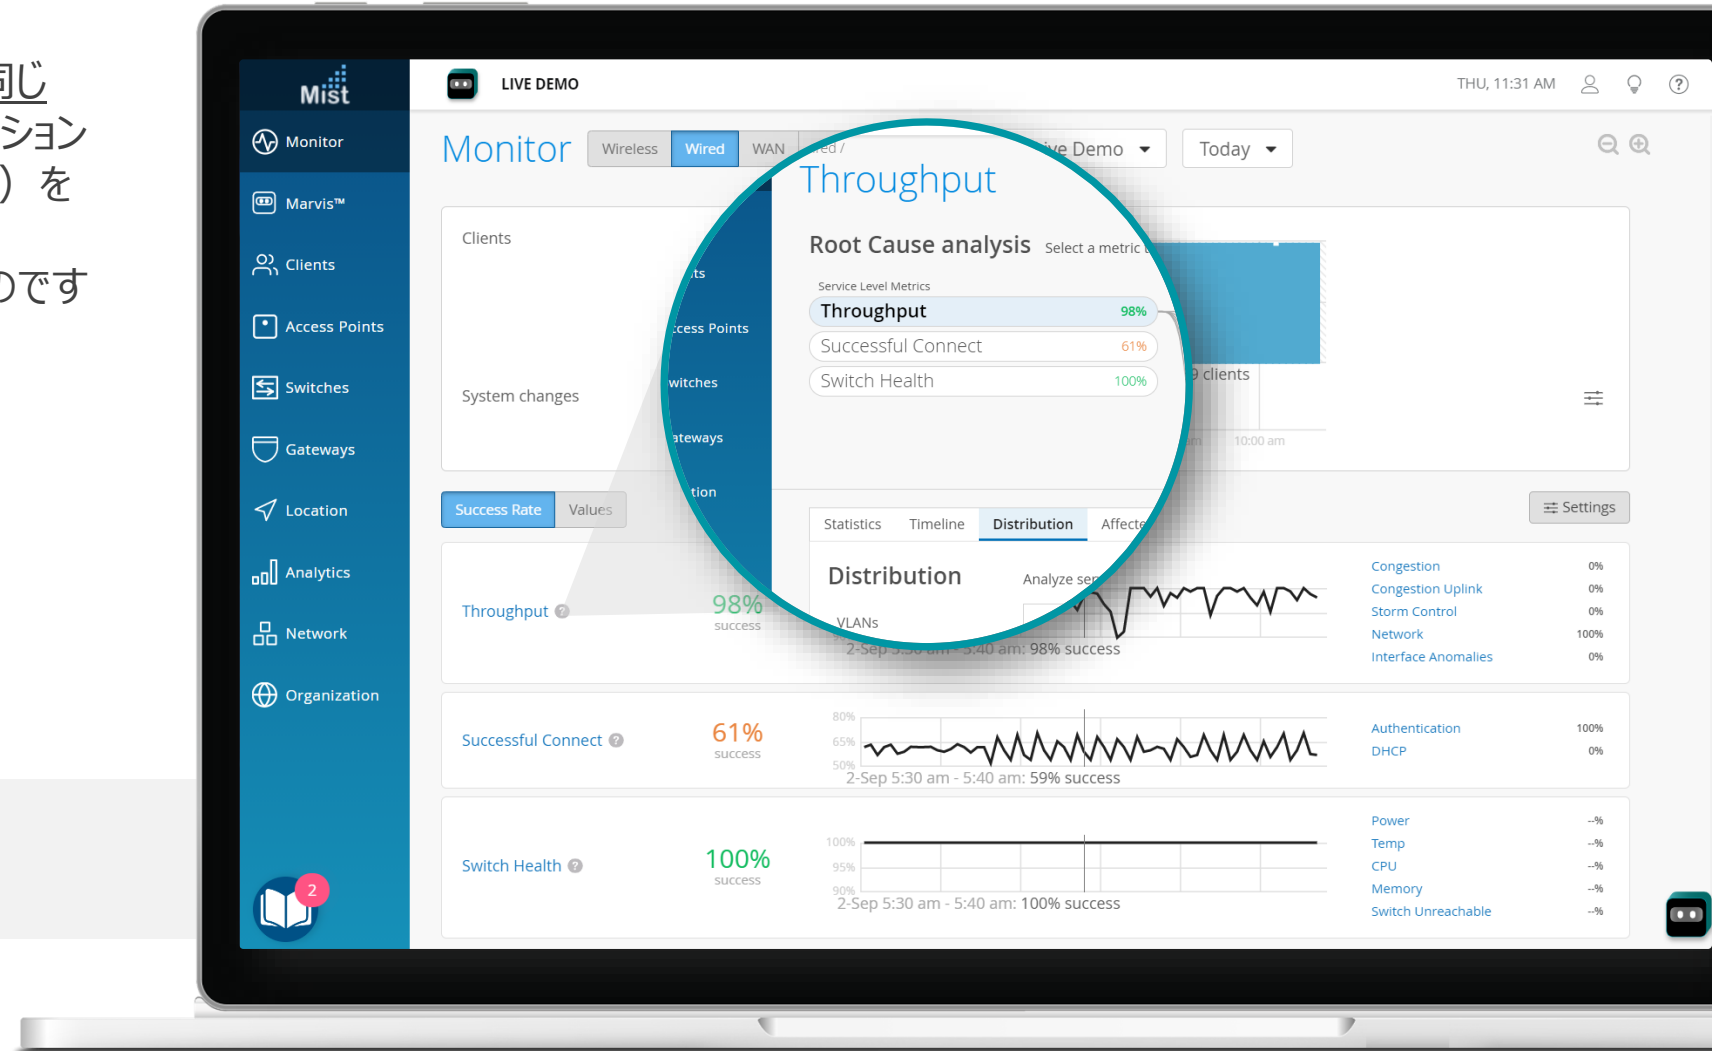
同じ
ション
）を

のです

Mist

Monitor
Marvis™
Clients
Access Points
Switches
Gateways
Location
Analytics
Network
Organization

2

LIVE DEMO

THU, 11:31 AM

Monitor Wireless Wired WAN

ive Demo

Today

Clients

System changes

Success Rate Values

Throughput
98%
success

Successful Connect
61%
success

Switch Health
100%
success

9 clients

10:00 am

Settings

Statistics Timeline Distribution Affecte

Distribution Analyze se

VLANs

2-Sep 5:30 am - 5:40 am: 98% success

Congestion 0%
Congestion Uplink 0%
Storm Control 0%
Network 100%
Interface Anomalies 0%

80%
65%
50%
2-Sep 5:30 am - 5:40 am: 59% success

Authentication 100%
DHCP 0%

100%
95%
90%
2-Sep 5:30 am - 5:40 am: 100% success

Power --%
Temp --%
CPU --%
Memory --%
Switch Unreachable --%

ts
ccess Points
witches
ateways
tion

red /
Throughput

Root Cause analysis Select a metric

Service Level Metrics
Throughput 98%
Successful Connect 61%
Switch Health 100%